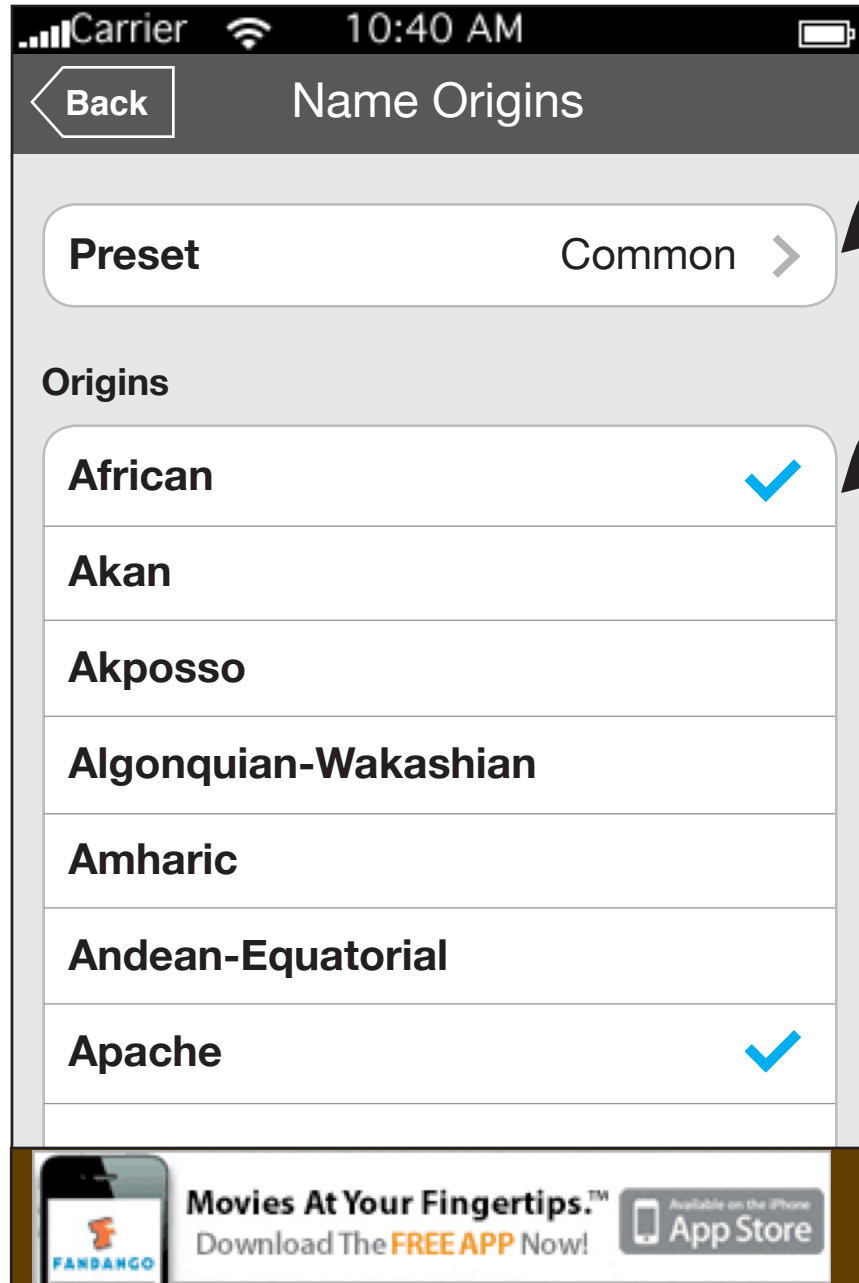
Carrier 10:40 AM

Back Name Origins

Preset Common

Origins

African

Akan

Akposso

Algonquian-Wakashian

Amharic

Andean-Equatorial

Apache

FANDANGO Movies At Your Fingertips.™ Download The FREE APP Now! Available on the iPhone App Store